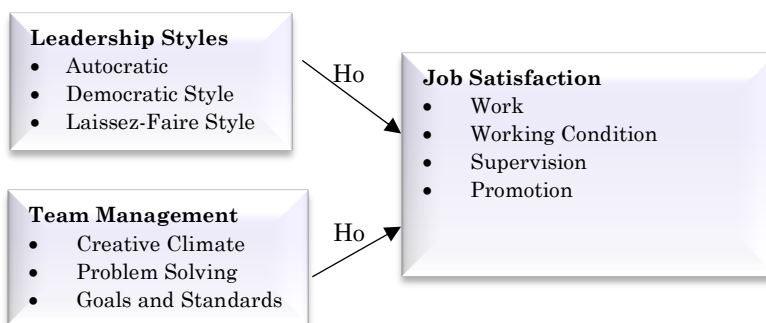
**Leadership Styles**
- Autocratic
- Democratic Style
- Laissez-Faire Style

Ho

**Job Satisfaction**
- Work
- Working Condition
- Supervision
- Promotion

**Team Management**
- Creative Climate
- Problem Solving
- Goals and Standards

Ho